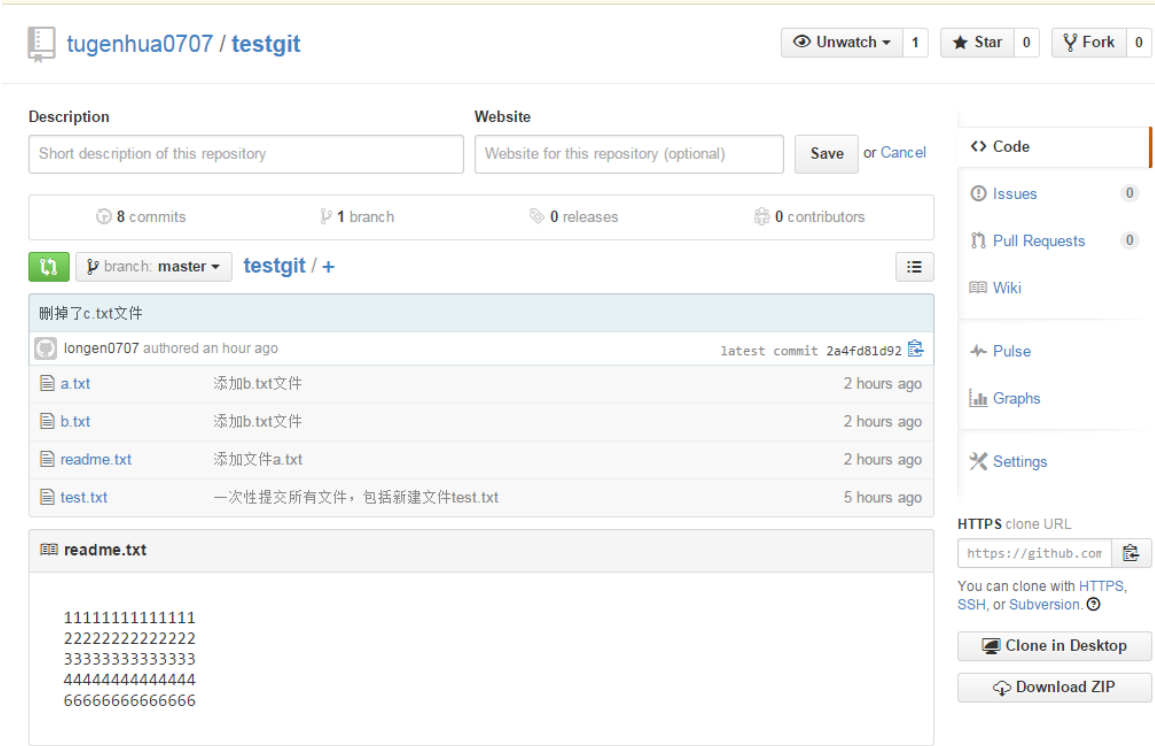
tugenhua0707 / testgit

Unwatch 1 Star 0 Fork 0

Description

Short description of this repository

Website

Website for this repository (optional)

Save or Cancel

8 commits 1 branch 0 releases 0 contributors

branch: master testgit / +

删掉了c.txt文件

longen0707 authored an hour ago latest commit 2a4fd81d92

| | | |
|---|---|---|
| a.txt | 添加b.txt文件 | 2 hours ago |
| b.txt | 添加b.txt文件 | 2 hours ago |
| readme.txt | 添加文件a.txt | 2 hours ago |
| test.txt | 一次性提交所有文件，包括新建文件test.txt | 5 hours ago |

readme.txt

11111111111111
22222222222222
33333333333333
44444444444444
66666666666666

Code

Issues 0

Pull Requests 0

Wiki

Pulse

Graphs

Settings

HTTPS clone URL

https://github.com

You can clone with HTTPS, SSH, or Subversion.

Clone in Desktop

Download ZIP